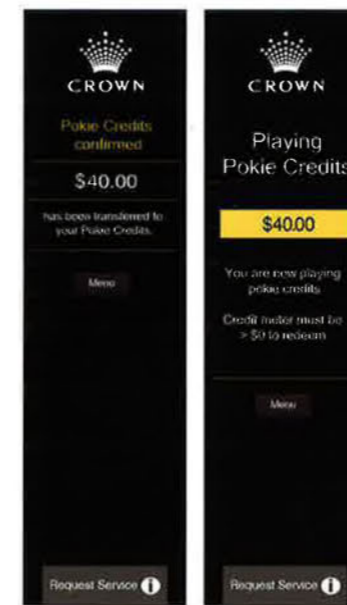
CROWN

Pokie Credits confirmed

$40.00

has been transferred to your Pokie Credits.

Menu

Request Service

CROWN

Playing Pokie Credits

$40.00

You are now playing pokie credits

Credit meter must be > $0 to redeem

Menu

Request Service